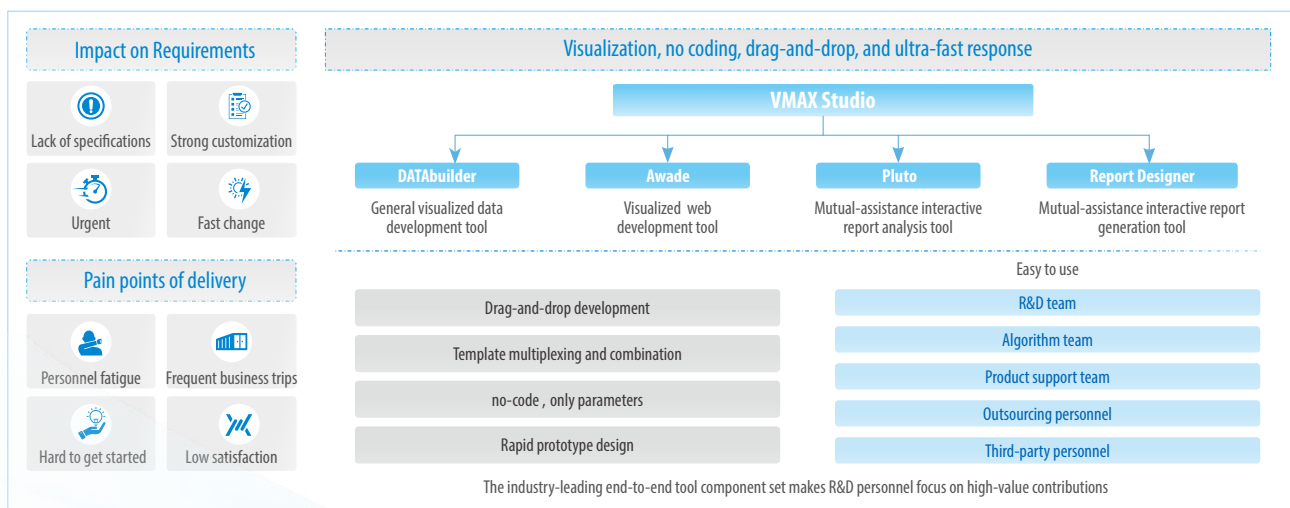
Impact on Requirements

Lack of specifications

Strong customization

Urgent

Fast change

Pain points of delivery

Personnel fatigue

Frequent business trips

Hard to get started

Low satisfaction

Visualization, no coding, drag-and-drop, and ultra-fast response

VMAX Studio

DATAbuilder
General visualized data development tool

Awade
Visualized web development tool

Pluto
Mutual-assistance interactive report analysis tool

Report Designer
Mutual-assistance interactive report generation tool

Drag-and-drop development

Template multiplexing and combination

no-code , only parameters

Rapid prototype design

Easy to use

R&D team

Algorithm team

Product support team

Outsourcing personnel

Third-party personnel

The industry-leading end-to-end tool component set makes R&D personnel focus on high-value contributions